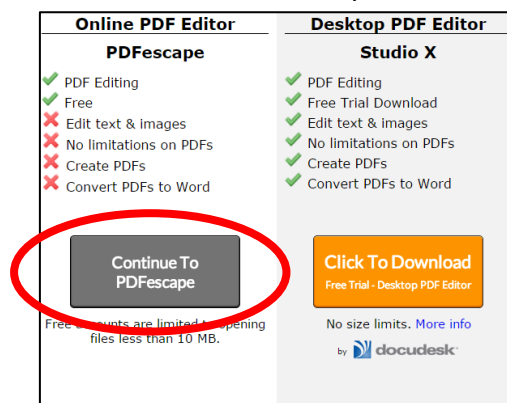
Online PDF Editor

PDFescape

PDF Editing
Free
Edit text & images
No limitations on PDFs
Create PDFs
Convert PDFs to Word

Continue To PDFescape

Free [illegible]ounts are limited t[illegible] opening files less than 10 MB.

Desktop PDF Editor

Studio X

PDF Editing
Free Trial Download
Edit text & images
No limitations on PDFs
Create PDFs
Convert PDFs to Word

Click To Download
Free Trial - Desktop PDF Editor

No size limits. More info

by docudesk